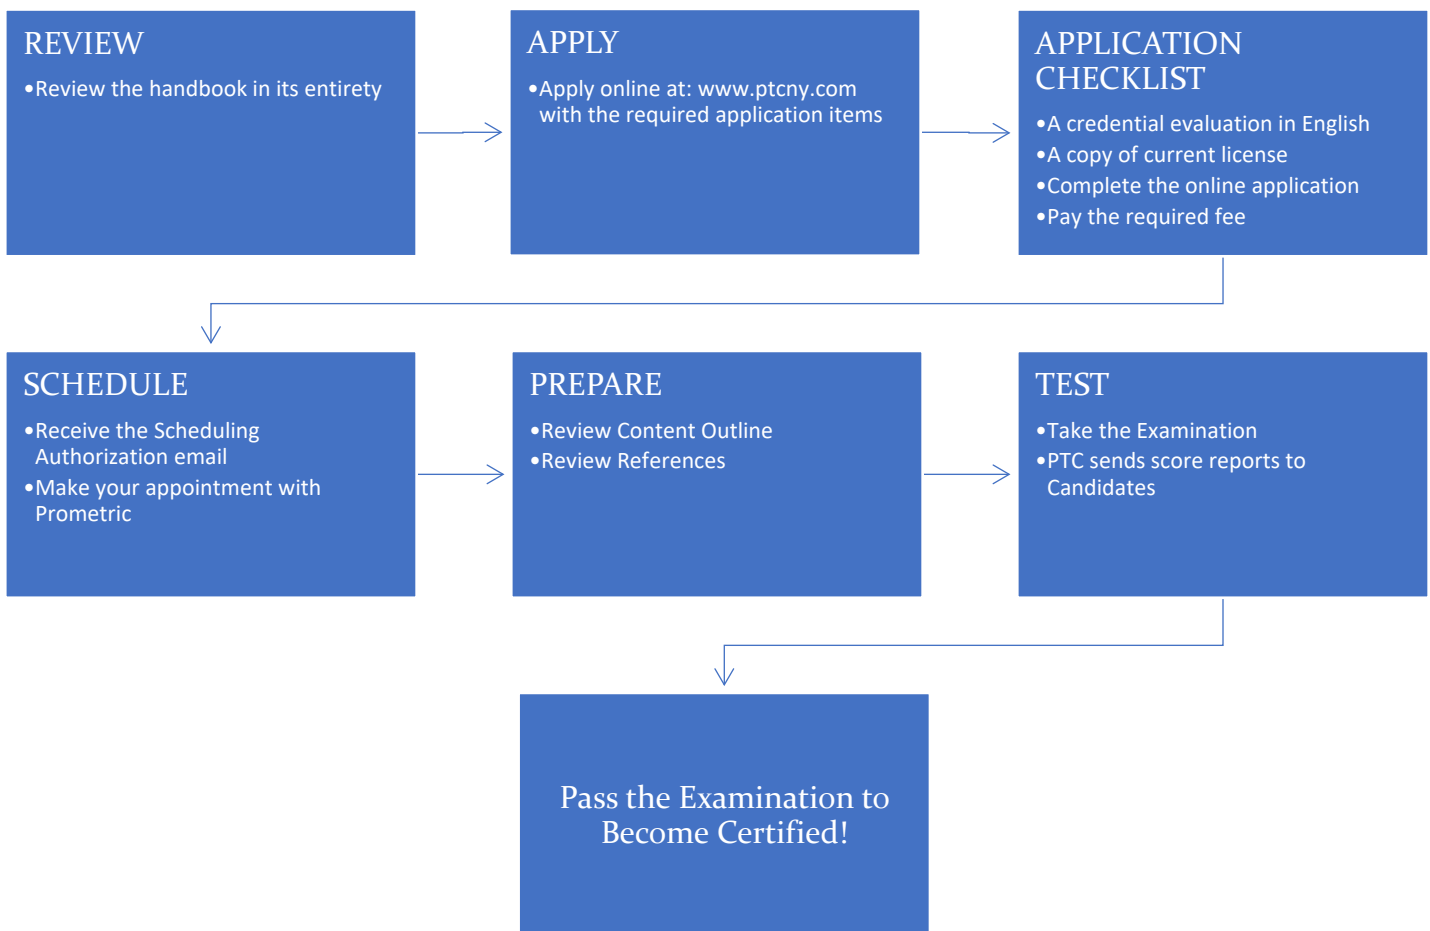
REVIEW

•Review the handbook in its entirety

APPLY

•Apply online at: www.ptcny.com with the required application items

APPLICATION CHECKLIST

•A credential evaluation in English
•A copy of current license
•Complete the online application
•Pay the required fee

SCHEDULE

•Receive the Scheduling Authorization email
•Make your appointment with Prometric

PREPARE

•Review Content Outline
•Review References

TEST

•Take the Examination
•PTC sends score reports to Candidates

Pass the Examination to Become Certified!